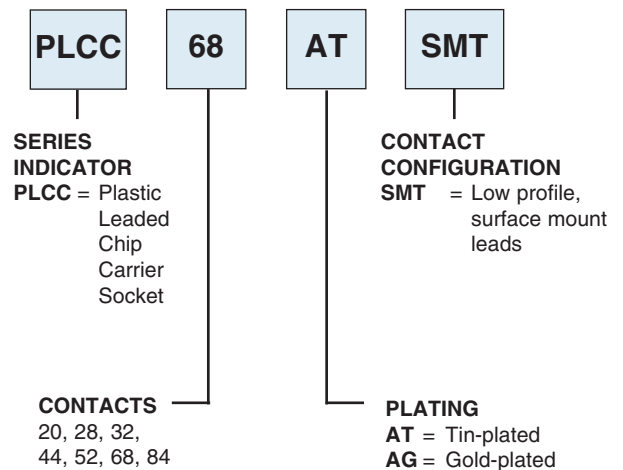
PLCC

68

AT

SMT

SERIES INDICATOR
PLCC = Plastic Leaded Chip Carrier Socket

CONTACT CONFIGURATION
SMT = Low profile, surface mount leads

CONTACTS
20, 28, 32, 44, 52, 68, 84

PLATING
AT = Tin-plated
AG = Gold-plated